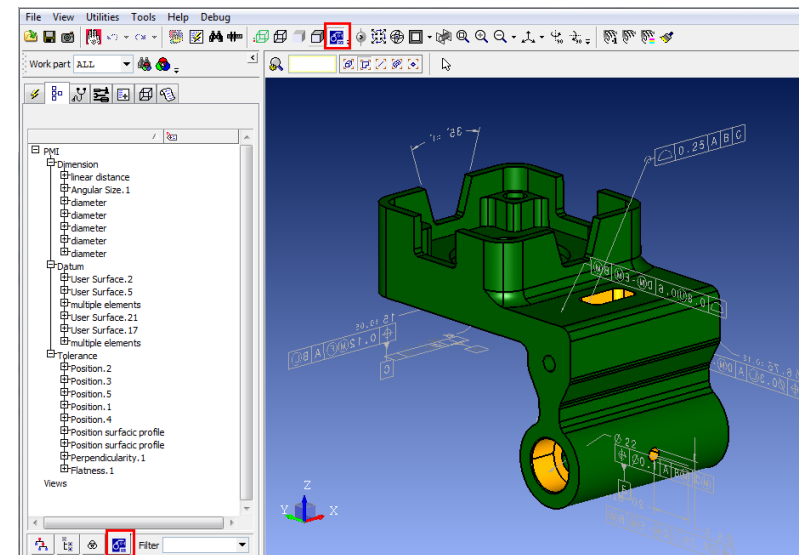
File View Utilities Tools Help Debug

Work part ALL

PMI
Dimension
linear distance
Angular Size.1
diameter
diameter
diameter
diameter
diameter
Datum
User Surface.2
User Surface.5
multiple elements
User Surface.21
User Surface.17
multiple elements
Tolerance
Position.2
Position.3
Position.5
Position.1
Position.4
Position surfacic profile
Position surfacic profile
Perpendicularity.1
Flatness.1
Views

Filter

0.25 A B C
35°
Ø 22
Z
Y
X